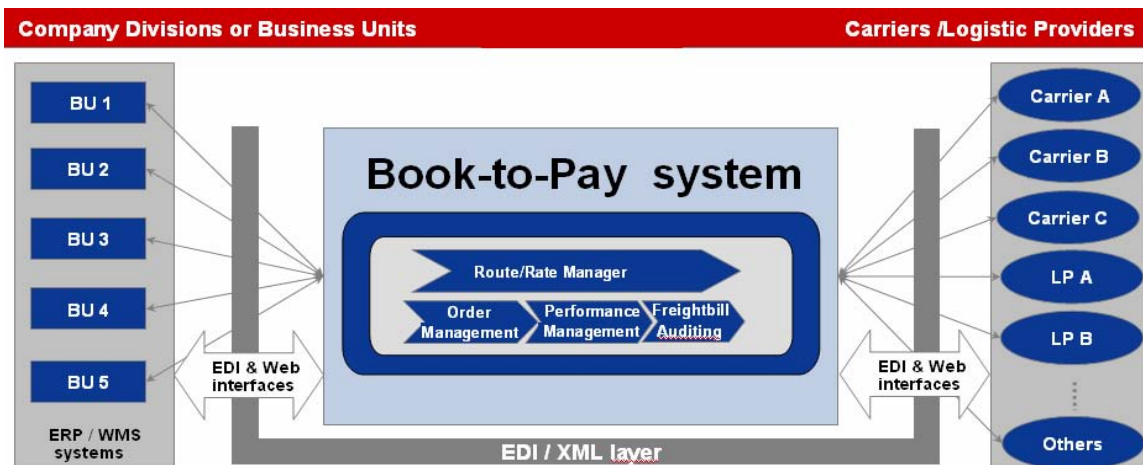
Company Divisions or Business Units

Carriers /Logistic Providers

BU 1

BU 2

BU 3

BU 4

BU 5

ERP / WMS systems

EDI & Web interfaces

Book-to-Pay system

Route/Rate Manager

Order Management

Performance Management

Freightbill Auditing

EDI & Web interfaces

Carrier A

Carrier B

Carrier C

LP A

LP B

Others

EDI / XML layer